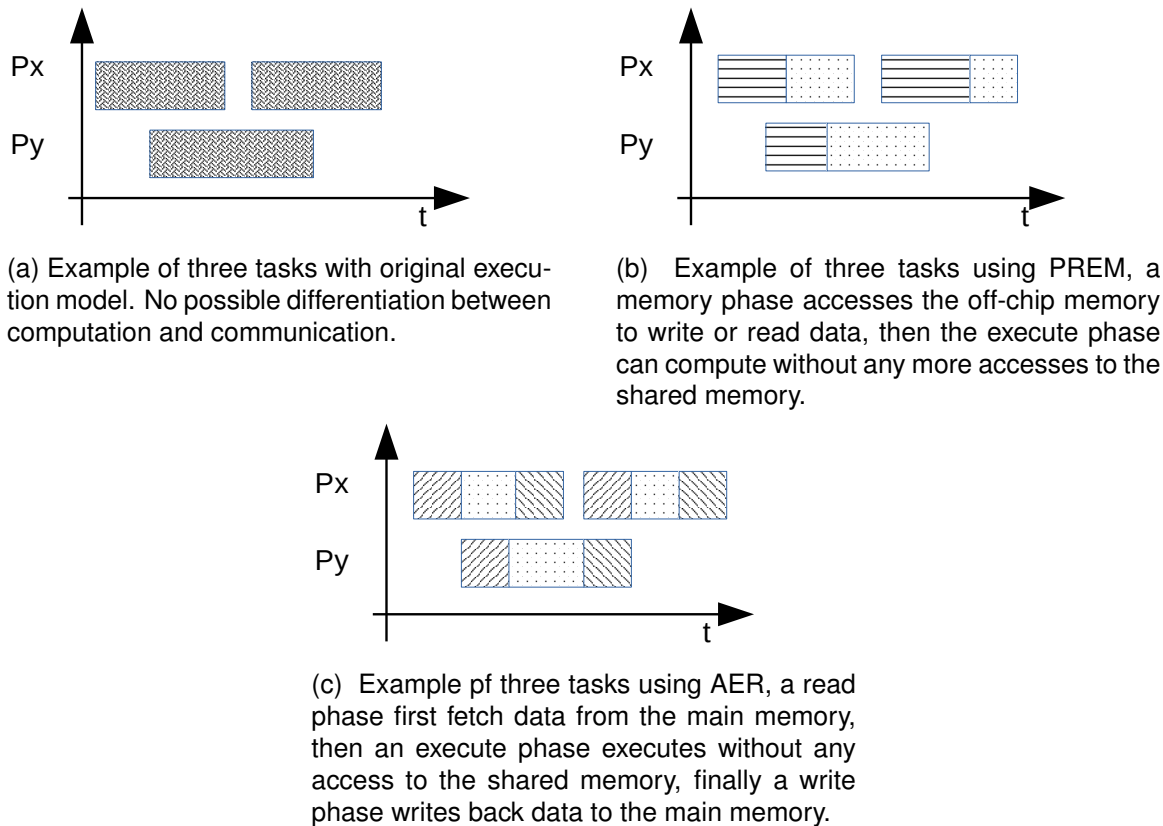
Px

Py

t

(a) Example of three tasks with original execution model. No possible differentiation between computation and communication.

Px

Py

t

(b) Example of three tasks using PREM, a memory phase accesses the off-chip memory to write or read data, then the execute phase can compute without any more accesses to the shared memory.

Px

Py

t

(c) Example pf three tasks using AER, a read phase first fetch data from the main memory, then an execute phase executes without any access to the shared memory, finally a write phase writes back data to the main memory.